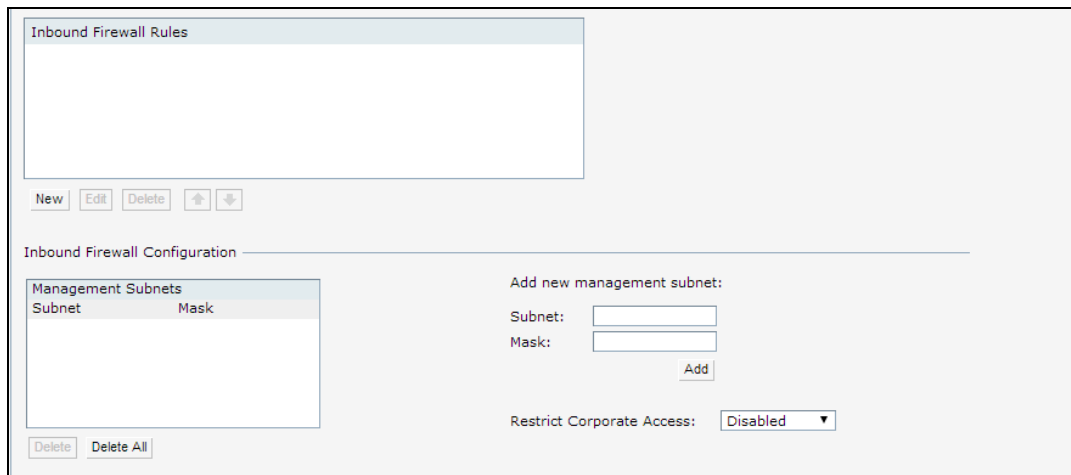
Inbound Firewall Rules

New Edit Delete

Inbound Firewall Configuration

Management Subnets

| Subnet | Mask |
|---|---|

Delete Delete All

Add new management subnet:

Subnet:

Mask:

Add

Restrict Corporate Access: Disabled